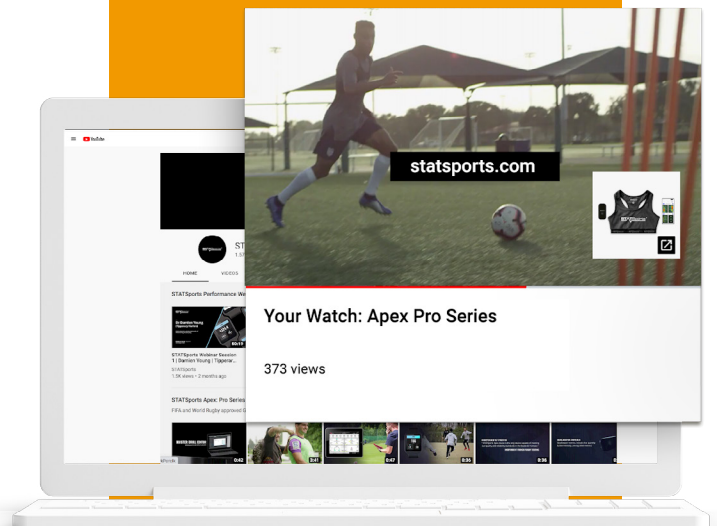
YouTube

statsports.com

Your Watch: Apex Pro Series

373 views

ST
1.5

HOME
VIDEOS

STATSports Performance We

STATSports Webinar Session 1 | Damien Young | Tipperar...
STATSports
1.5K views • 2 months ago

STATSports Apex: Pro Series
FIFA and World Rugby approved G

0:42
2:41
0:47
0:36
0:36